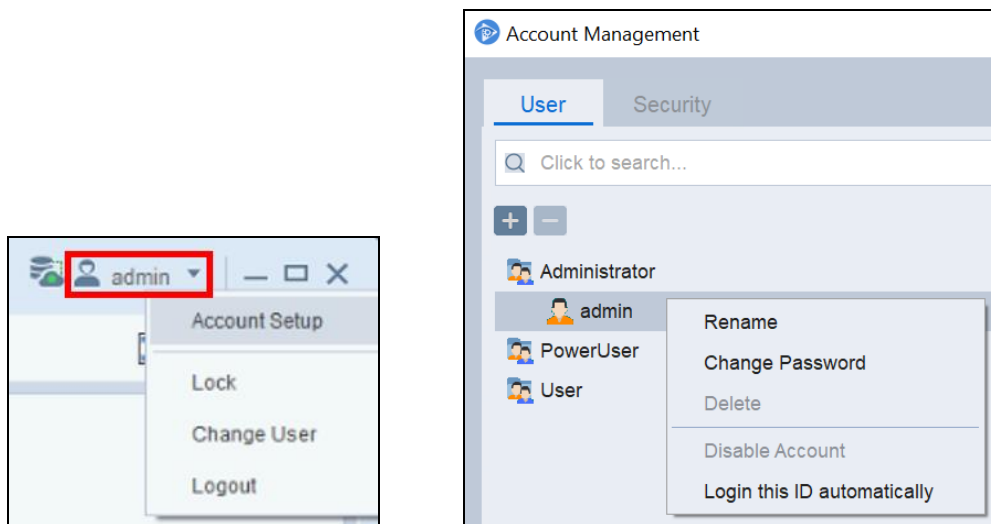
admin

Account Setup

Lock

Change User

Logout

Account Management

User

Security

Click to search...

+ −

Administrator

admin

PowerUser

User

Rename

Change Password

Delete

Disable Account

Login this ID automatically